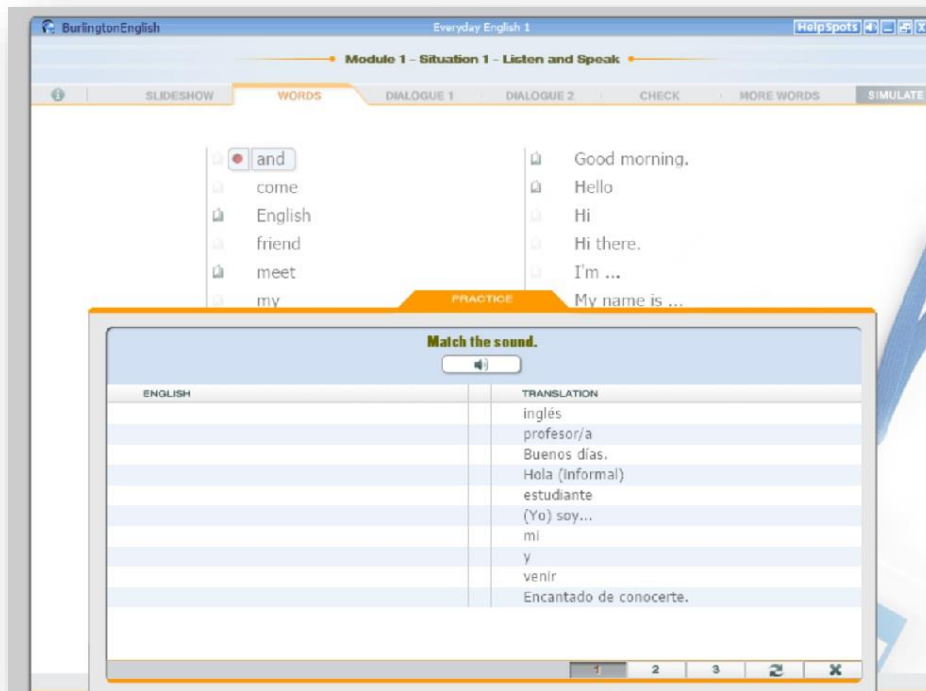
BurlingtonEnglish

Everyday English 1

HelpSpots

Module 1 - Situation 1 - Listen and Speak

SLIDESHOW WORDS DIALOGUE 1 DIALOGUE 2 CHECK MORE WORDS SIMULATE

and
come
English
friend
meet
my

Good morning.
Hello
Hi
Hi there.
I'm ...
My name is ...

PRACTICE

Match the sound.

| ENGLISH | TRANSLATION |
|---|---|
| | inglés |
| | profesor/a |
| | Buenos días. |
| | Hola (Informal) |
| | estudiante |
| | (Yo) soy... |
| | mi |
| | y |
| | venir |
| | Encantado de conocerte. |

1 2 3